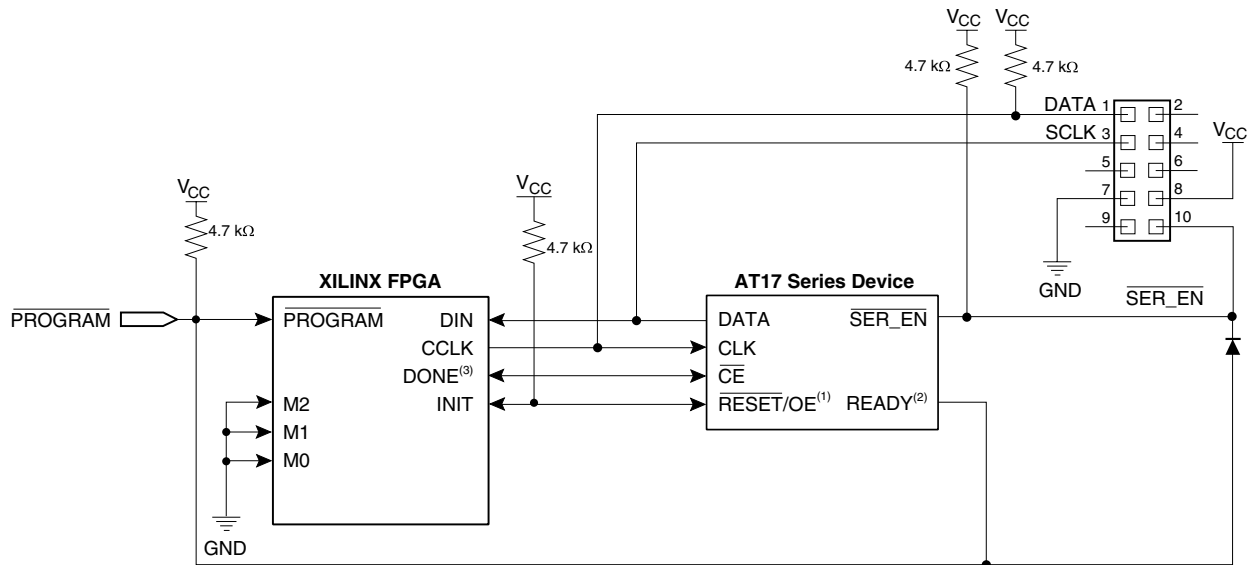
$V_{CC}$ $V_{CC}$

4.7 kΩ 4.7 kΩ

DATA 1 2

SCLK 3 4 $V_{CC}$

5 6

7 8

9 10

GND

$\overline{\text{SER\_EN}}$

$V_{CC}$

4.7 kΩ

$V_{CC}$

4.7 kΩ

XILINX FPGA

$\overline{\text{PROGRAM}}$

$\overline{\text{PROGRAM}}$ DIN

CCLK

DONE$^{(3)}$

M2 INIT

M1

M0

GND

AT17 Series Device

DATA $\overline{\text{SER\_EN}}$

CLK

$\overline{\text{CE}}$

$\overline{\text{RESET}}$/OE$^{(1)}$ READY$^{(2)}$